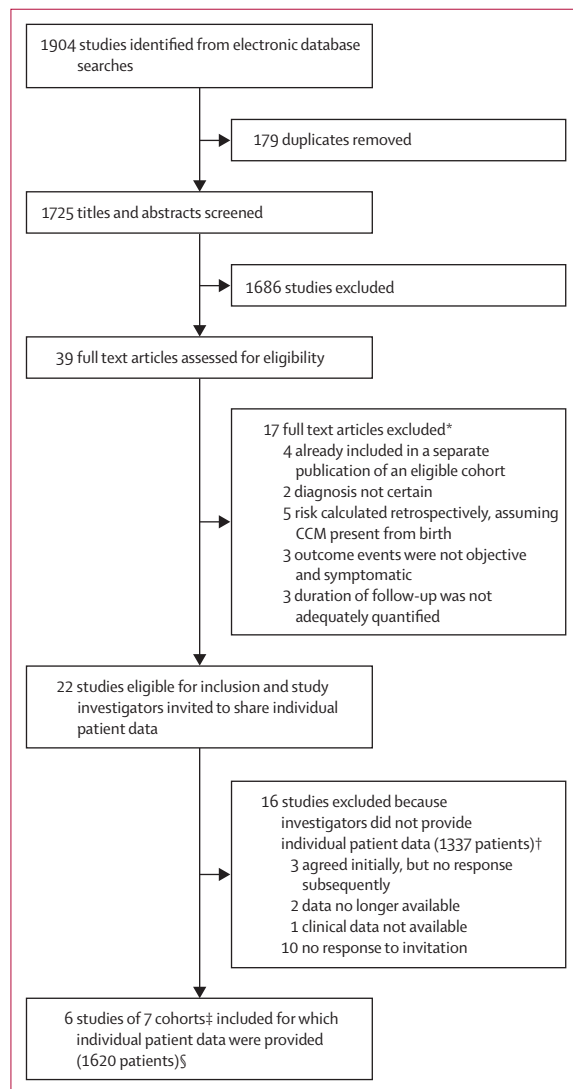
1904 studies identified from electronic database searches

179 duplicates removed

1725 titles and abstracts screened

1686 studies excluded

39 full text articles assessed for eligibility

17 full text articles excluded*
4 already included in a separate publication of an eligible cohort
2 diagnosis not certain
5 risk calculated retrospectively, assuming CCM present from birth
3 outcome events were not objective and symptomatic
3 duration of follow-up was not adequately quantified

22 studies eligible for inclusion and study investigators invited to share individual patient data

16 studies excluded because investigators did not provide individual patient data (1337 patients)†
3 agreed initially, but no response subsequently
2 data no longer available
1 clinical data not available
10 no response to invitation

6 studies of 7 cohorts‡ included for which individual patient data were provided (1620 patients)§